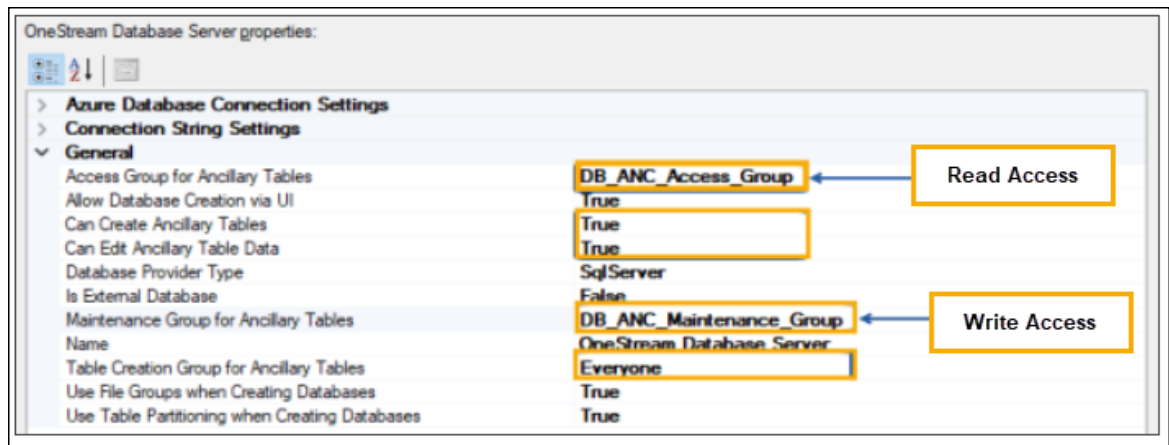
OneStream Database Server properties:

Azure Database Connection Settings
Connection String Settings
General

| | |
|---|---|
| Access Group for Ancillary Tables | DB_ANC_Access_Group |
| Allow Database Creation via UI | True |
| Can Create Ancillary Tables | True |
| Can Edit Ancillary Table Data | True |
| Database Provider Type | SqlServer |
| Is External Database | False |
| Maintenance Group for Ancillary Tables | DB_ANC_Maintenance_Group |
| Name | OneStream Database Server |
| Table Creation Group for Ancillary Tables | Everyone |
| Use File Groups when Creating Databases | True |
| Use Table Partitioning when Creating Databases | True |

Read Access

Write Access